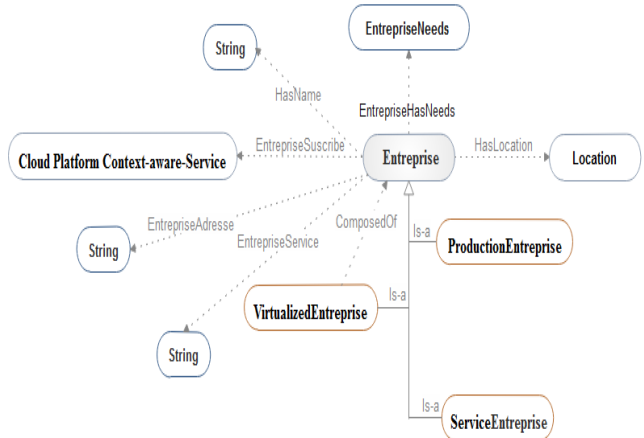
EntrepriseNeeds

String

HasName

EntrepriseHasNeeds

Cloud Platform Context-aware-Service

EntrepriseSuscribe

Entreprise

HasLocation

Location

EntrepriseAdresse

ComposedOf

Is-a

ProductionEntreprise

String

EntrepriseService

VirtualizedEntreprise

Is-a

String

Is-a

ServiceEntreprise